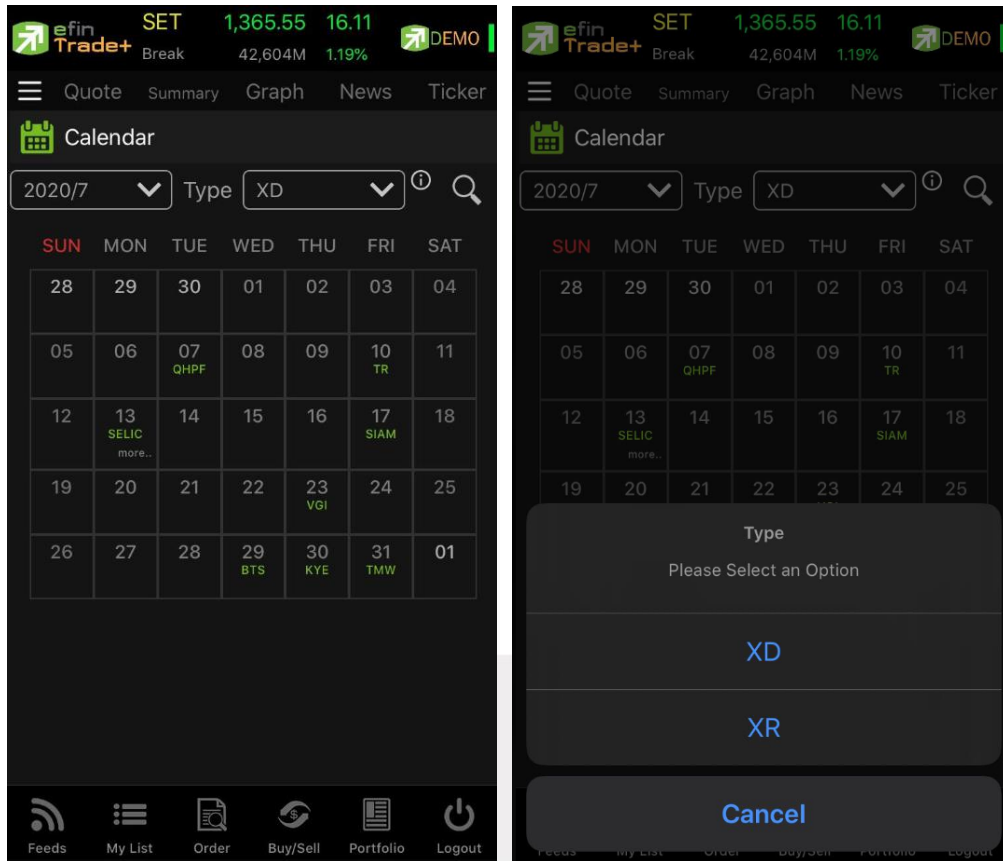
efin Trade+ SET Break 1,365.55 16.11 42,604M 1.19% DEMO

Quote Summary Graph News Ticker

Calendar

2020/7 Type XD

| SUN | MON | TUE | WED | THU | FRI | SAT |
|---|---|---|---|---|---|---|
| 28 | 29 | 30 | 01 | 02 | 03 | 04 |
| 05 | 06 | 07 QHPF | 08 | 09 | 10 TR | 11 |
| 12 | 13 SELIC more.. | 14 | 15 | 16 | 17 SIAM | 18 |
| 19 | 20 | 21 | 22 | 23 VGI | 24 | 25 |
| 26 | 27 | 28 | 29 BTS | 30 KYE | 31 TMW | 01 |

Feeds My List Order Buy/Sell Portfolio Logout

efin Trade+ SET Break 1,365.55 16.11 42,604M 1.19% DEMO

Quote Summary Graph News Ticker

Calendar

2020/7 Type XD

| SUN | MON | TUE | WED | THU | FRI | SAT |
|---|---|---|---|---|---|---|
| 28 | 29 | 30 | 01 | 02 | 03 | 04 |
| 05 | 06 | 07 QHPF | 08 | 09 | 10 TR | 11 |
| 12 | 13 SELIC more.. | 14 | 15 | 16 | 17 SIAM | 18 |
| 19 | 20 | 21 | 22 | 23 | 24 | 25 |

Type
Please Select an Option

XD

XR

Cancel